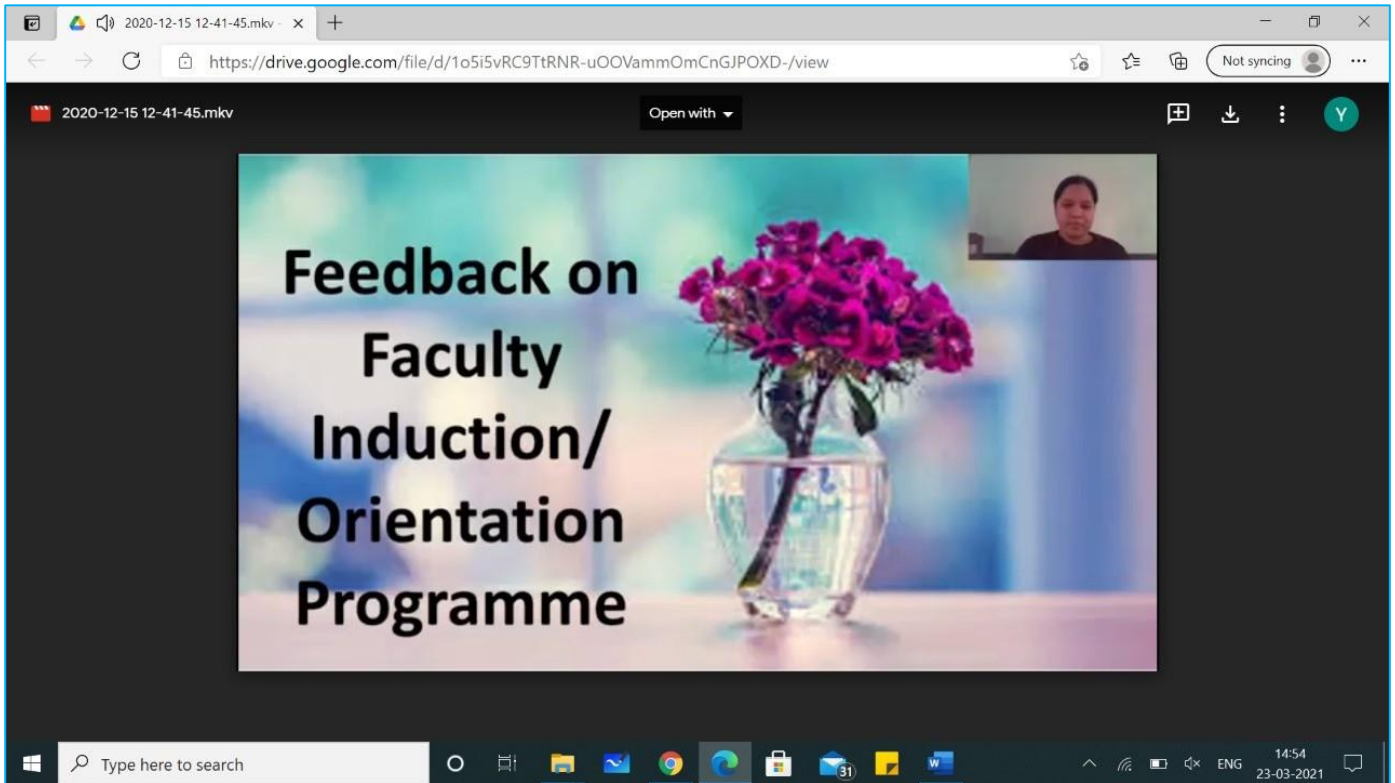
2020-12-15 12-41-45.mkv ×

https://drive.google.com/file/d/1o5i5vRC9TtRNR-uOOVammOmCnGJPOXD-/view

Not syncing

2020-12-15 12-41-45.mkv

Open with

Y

Feedback on Faculty Induction/ Orientation Programme

Type here to search

31

ENG

14:54
23-03-2021